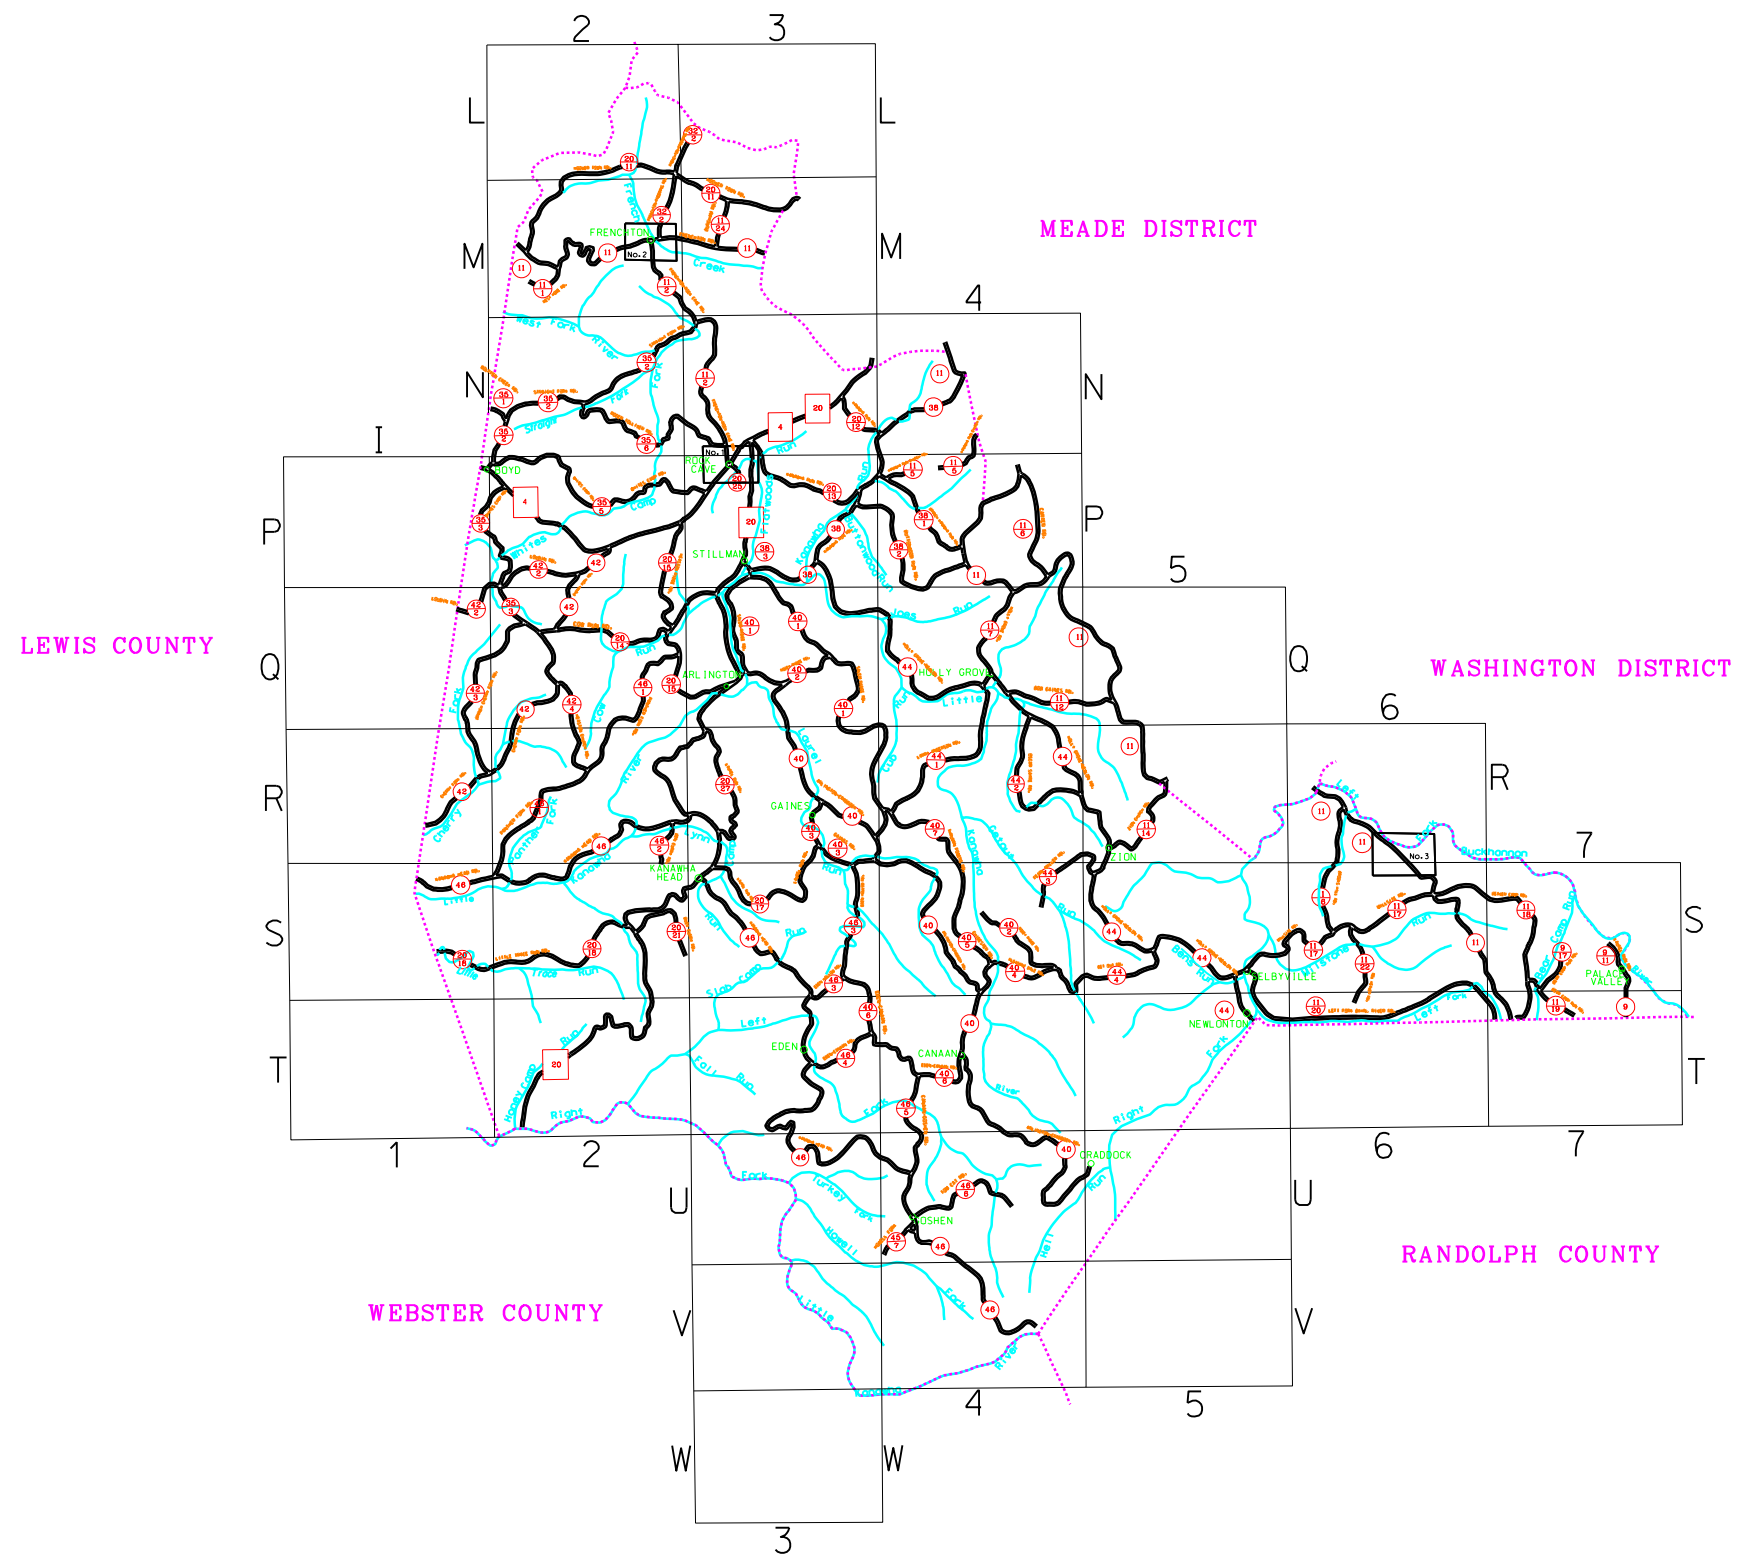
2 3

L L

M M

MEADE DISTRICT

FRENCHTON

No.2

4

N N

I

BOYD

ROCK CAVE

No.1

STILLMAN

P P

5

LEWIS COUNTY

Q Q

WASHINGTON DISTRICT

ARLINGTON

HOLLY GROVE

6

R R

GAINES

ZION

No.3

7

KANAWHA HEAD

S S

SHELBYVILLE

PALACE VALLEY

NEWLONTON

EDEN

CANAAN

T T

1 2 6 7

CRADDOCK

U U

GOSHEN

RANDOLPH COUNTY

WEBSTER COUNTY

V V

4 5

W W

3